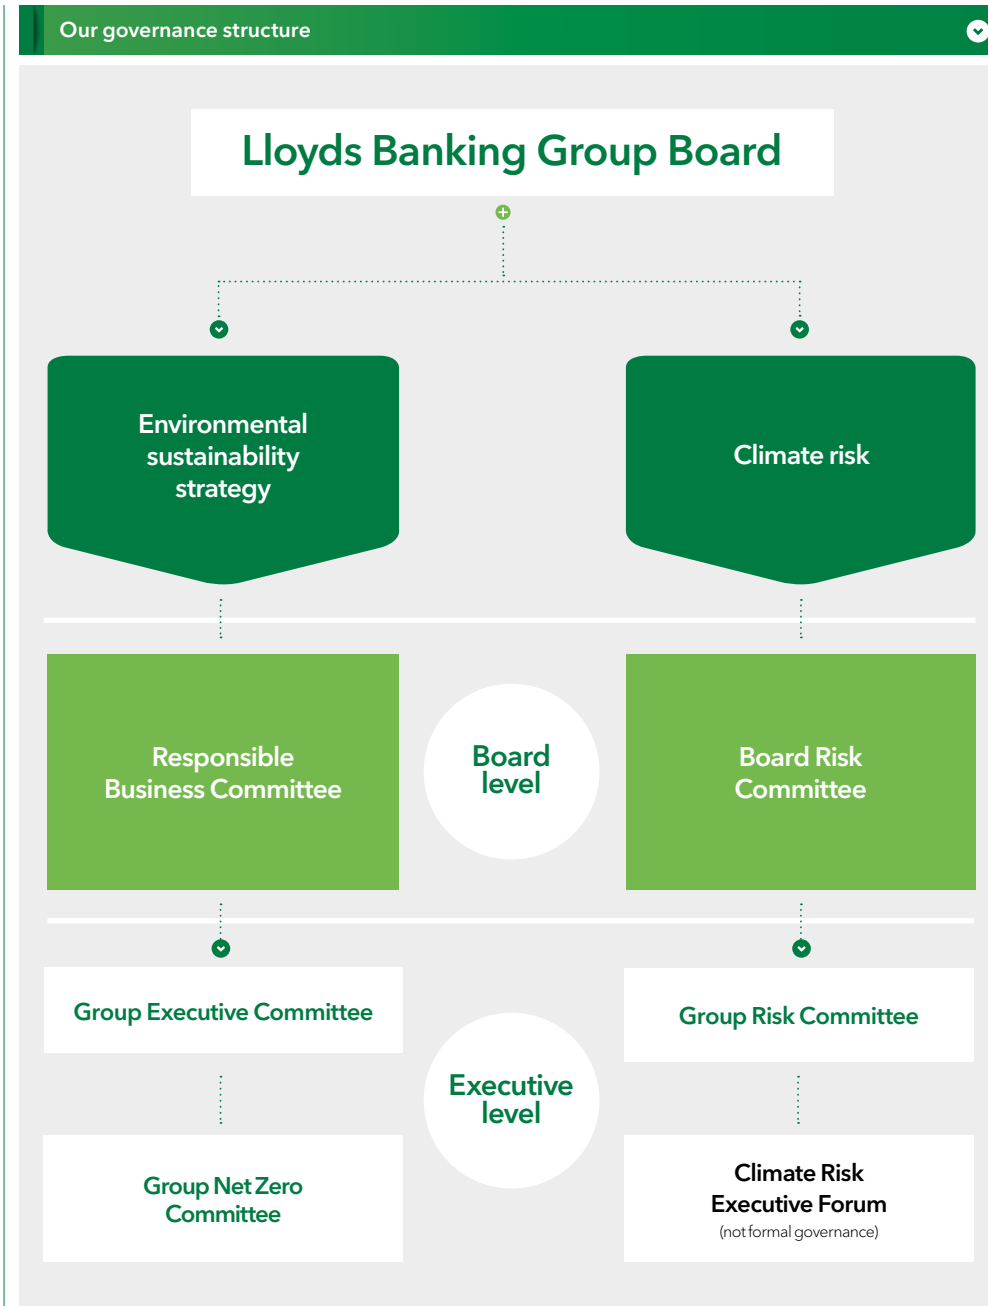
Our governance structure

Lloyds Banking Group Board

Environmental sustainability strategy

Climate risk

Responsible Business Committee

Board level

Board Risk Committee

Group Executive Committee

Group Risk Committee

Executive level

Group Net Zero Committee

Climate Risk Executive Forum
(not formal governance)